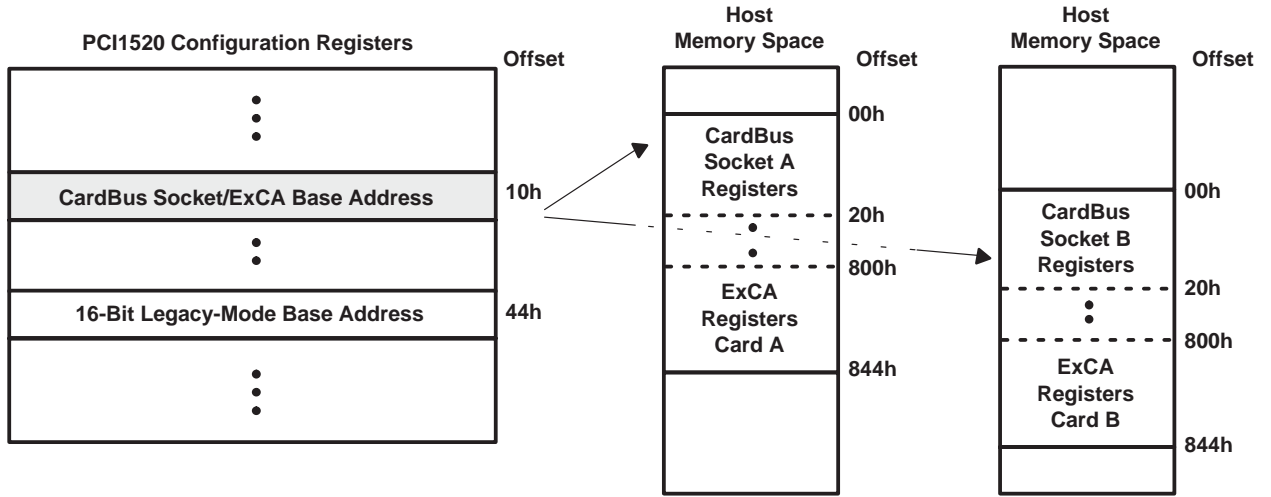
PCI1520 Configuration Registers

Offset

CardBus Socket/ExCA Base Address

10h

16-Bit Legacy-Mode Base Address

44h

Host Memory Space

Offset

00h

CardBus Socket A Registers

20h

800h

ExCA Registers Card A

844h

Host Memory Space

Offset

00h

CardBus Socket B Registers

20h

800h

ExCA Registers Card B

844h